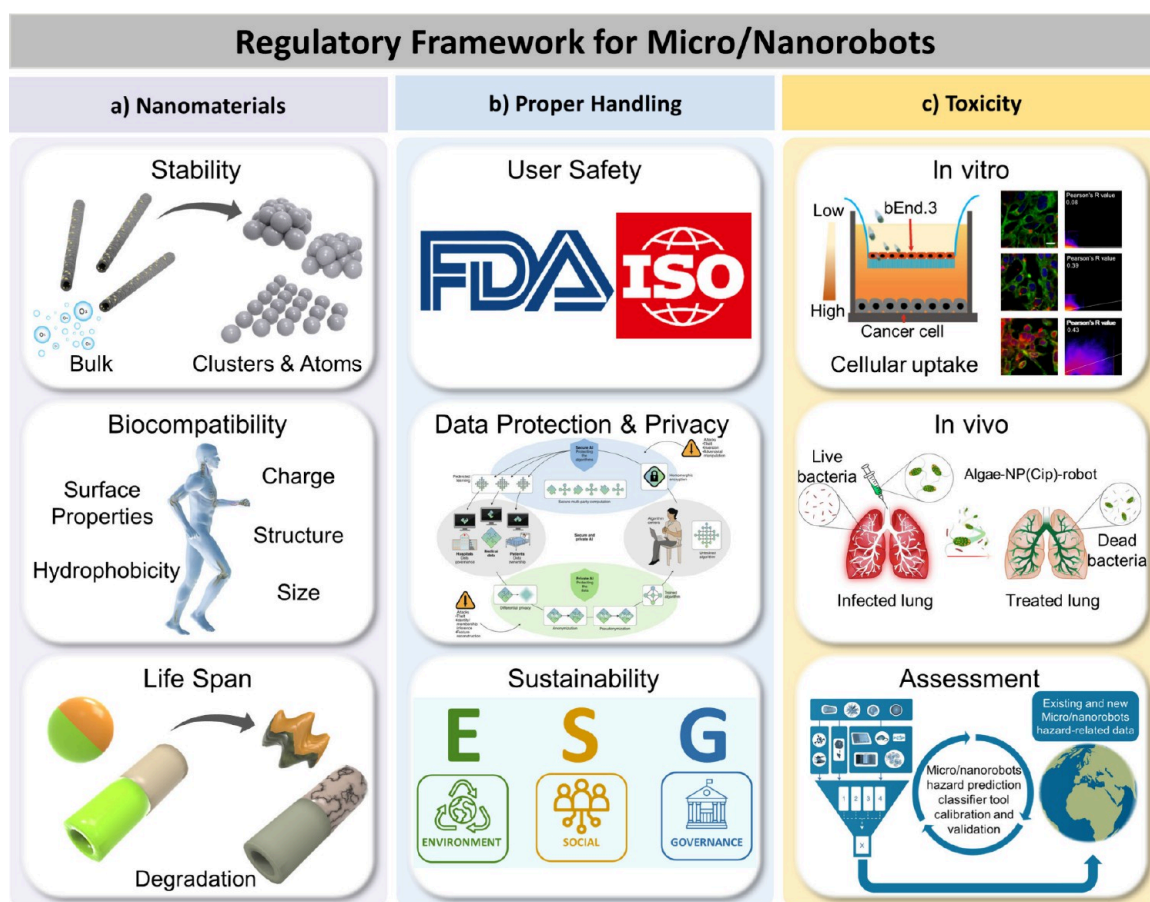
Regulatory Framework for Micro/Nanorobots

a) Nanomaterials

Stability

Bulk

Clusters & Atoms

Biocompatibility

Surface Properties

Charge

Structure

Hydrophobicity

Size

Life Span

Degradation

b) Proper Handling

User Safety

FDA

ISO

Data Protection & Privacy

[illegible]

Sustainability

E

S

G

ENVIRONMENT

SOCIAL

GOVERNANCE

c) Toxicity

In vitro

Low

bEnd.3

High

Cancer cell

Cellular uptake

Pearson's R value 0.08

Pearson's R value 0.39

Pearson's R value 0.43

In vivo

Live bacteria

Algae-NP(Cip)-robot

Dead bacteria

Infected lung

Treated lung

Assessment

Existing and new Micro/nanorobots hazard-related data

Micro/nanorobots hazard prediction classifier tool calibration and validation

1 2 3 4

x